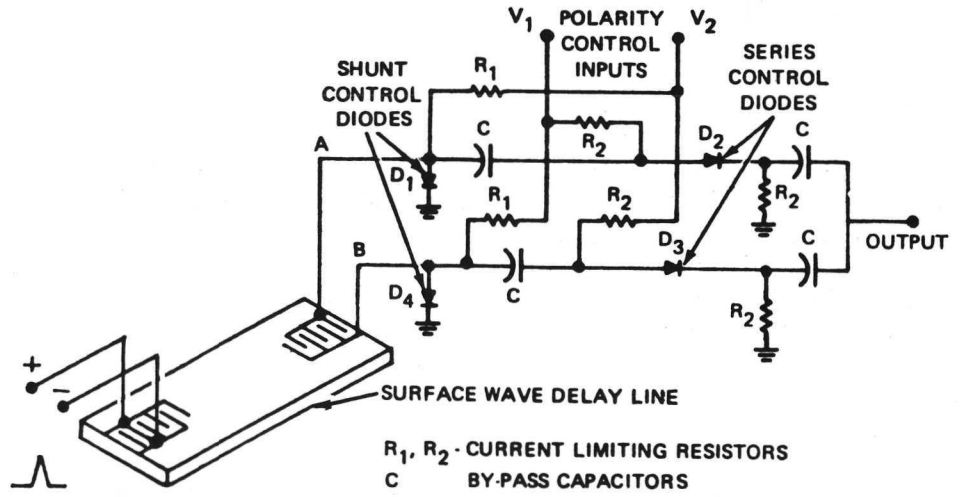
$V_1$ POLARITY CONTROL INPUTS $V_2$

SHUNT CONTROL DIODES

SERIES CONTROL DIODES

$R_1$

C

$R_2$

$D_2$

C

A

$D_1$

$R_1$

$R_2$

$R_2$

B

$D_3$

C

OUTPUT

$D_4$

C

$R_2$

+

-

SURFACE WAVE DELAY LINE

$R_1$, $R_2$ - CURRENT LIMITING RESISTORS
C BY-PASS CAPACITORS